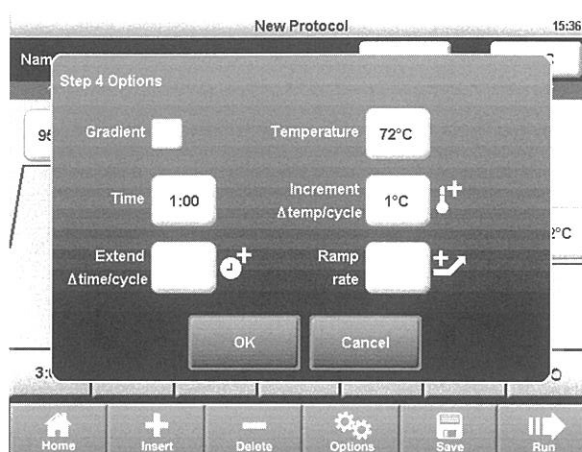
New Protocol

15:36

Nam

C

Step 4 Options

95

Gradient

Temperature 72°C

Time 1:00

Increment Δtemp/cycle 1°C

2°C

Extend Δtime/cycle

Ramp rate

OK

Cancel

3:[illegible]

O

Home

Insert

Delete

Options

Save

Run